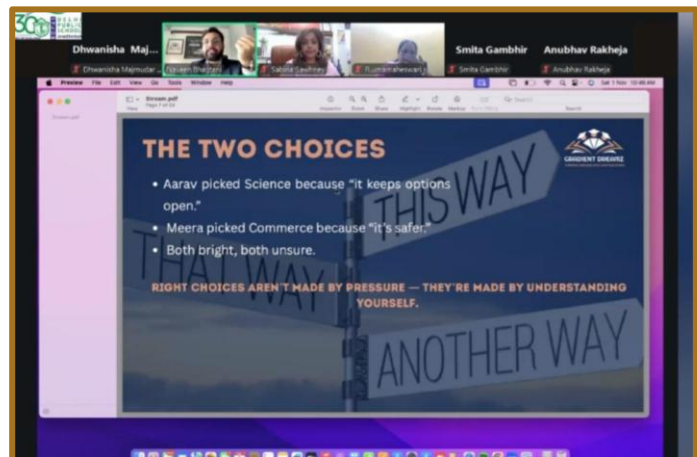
30 DELHI PUBLIC SCHOOL

Dhwanisha Maj...

Dhwanisha Majmudar

Naveen Bhatia

Sabita Sawhney

Rumamaheswari

Smita Gambhir

Smita Gambhir

Anubhav Rakheja

Anubhav Rakheja

Preview File Edit View Go Tools Window Help

Stream.pdf

THE TWO CHOICES

• Aarav picked Science because "it keeps options open."

• Meera picked Commerce because "it's safer."

• Both bright, both unsure.

RIGHT CHOICES AREN'T MADE BY PRESSURE — THEY'RE MADE BY UNDERSTANDING YOURSELF.

THIS WAY

THAT WAY

ANOTHER WAY

GRADIENT DREAMZ